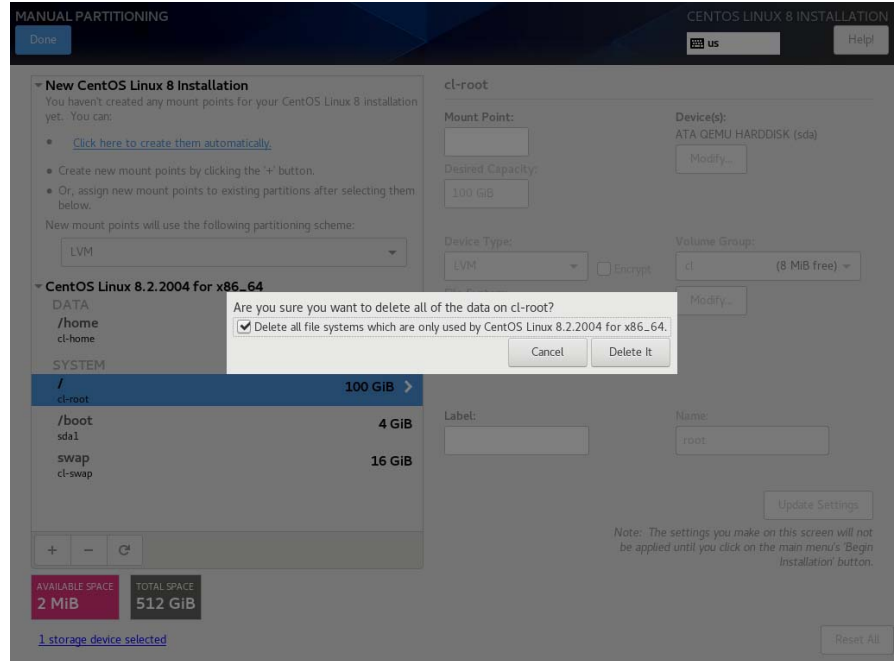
MANUAL PARTITIONING

Done

CENTOS LINUX 8 INSTALLATION

us

Help!

New CentOS Linux 8 Installation

You haven't created any mount points for your CentOS Linux 8 installation yet. You can:

• Click here to create them automatically.

• Create new mount points by clicking the '+' button.

• Or, assign new mount points to existing partitions after selecting them below.

New mount points will use the following partitioning scheme:

LVM

CentOS Linux 8.2.2004 for x86_64

DATA

/home
cl-home

SYSTEM

/
cl-root
100 GiB

/boot
sda1
4 GiB

swap
cl-swap
16 GiB

+ − C

AVAILABLE SPACE
2 MiB

TOTAL SPACE
512 GiB

1 storage device selected

cl-root

Mount Point:

Device(s):
ATA QEMU HARDDISK (sda)

Modify...

Desired Capacity:
100 GiB

Device Type:
LVM

Encrypt

Volume Group:
cl (8 MiB free)

Modify...

Are you sure you want to delete all of the data on cl-root?

Delete all file systems which are only used by CentOS Linux 8.2.2004 for x86_64.

Cancel

Delete It

Label:

Name:
root

Update Settings

Note: The settings you make on this screen will not be applied until you click on the main menu's 'Begin Installation' button.

Reset All